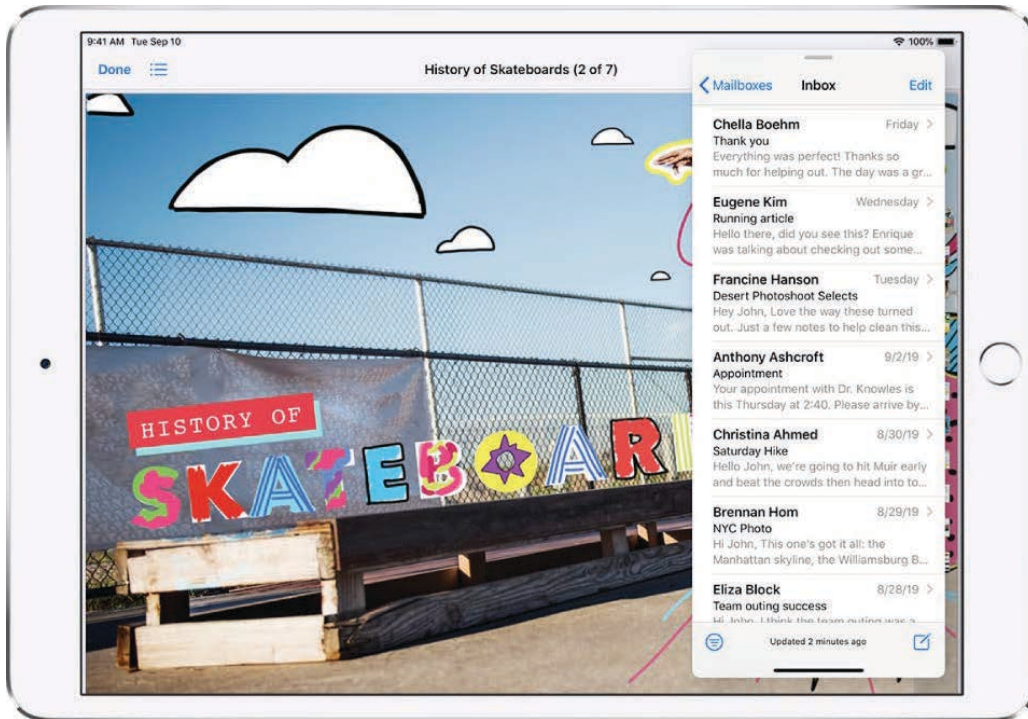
9:41 AM Tue Sep 10

100%

Done

History of Skateboards (2 of 7)

Mailboxes Inbox Edit

Chella Boehm Friday
Thank you
Everything was perfect! Thanks so much for helping out. The day was a gr...

Eugene Kim Wednesday
Running article
Hello there, did you see this? Enrique was talking about checking out some...

Francine Hanson Tuesday
Desert Photoshoot Selects
Hey John, Love the way these turned out. Just a few notes to help clean this...

Anthony Ashcroft 9/2/19
Appointment
Your appointment with Dr. Knowles is this Thursday at 2:40. Please arrive by...

Christina Ahmed 8/30/19
Saturday Hike
Hello John, we're going to hit Muir early and beat the crowds then head into to...

Brennan Hom 8/29/19
NYC Photo
Hi John, This one's got it all: the Manhattan skyline, the Williamsburg B...

Eliza Block 8/28/19
Team outing success
Hi John, I think the team outing was a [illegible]

Updated 2 minutes ago

HISTORY OF
SKATEBOAR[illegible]